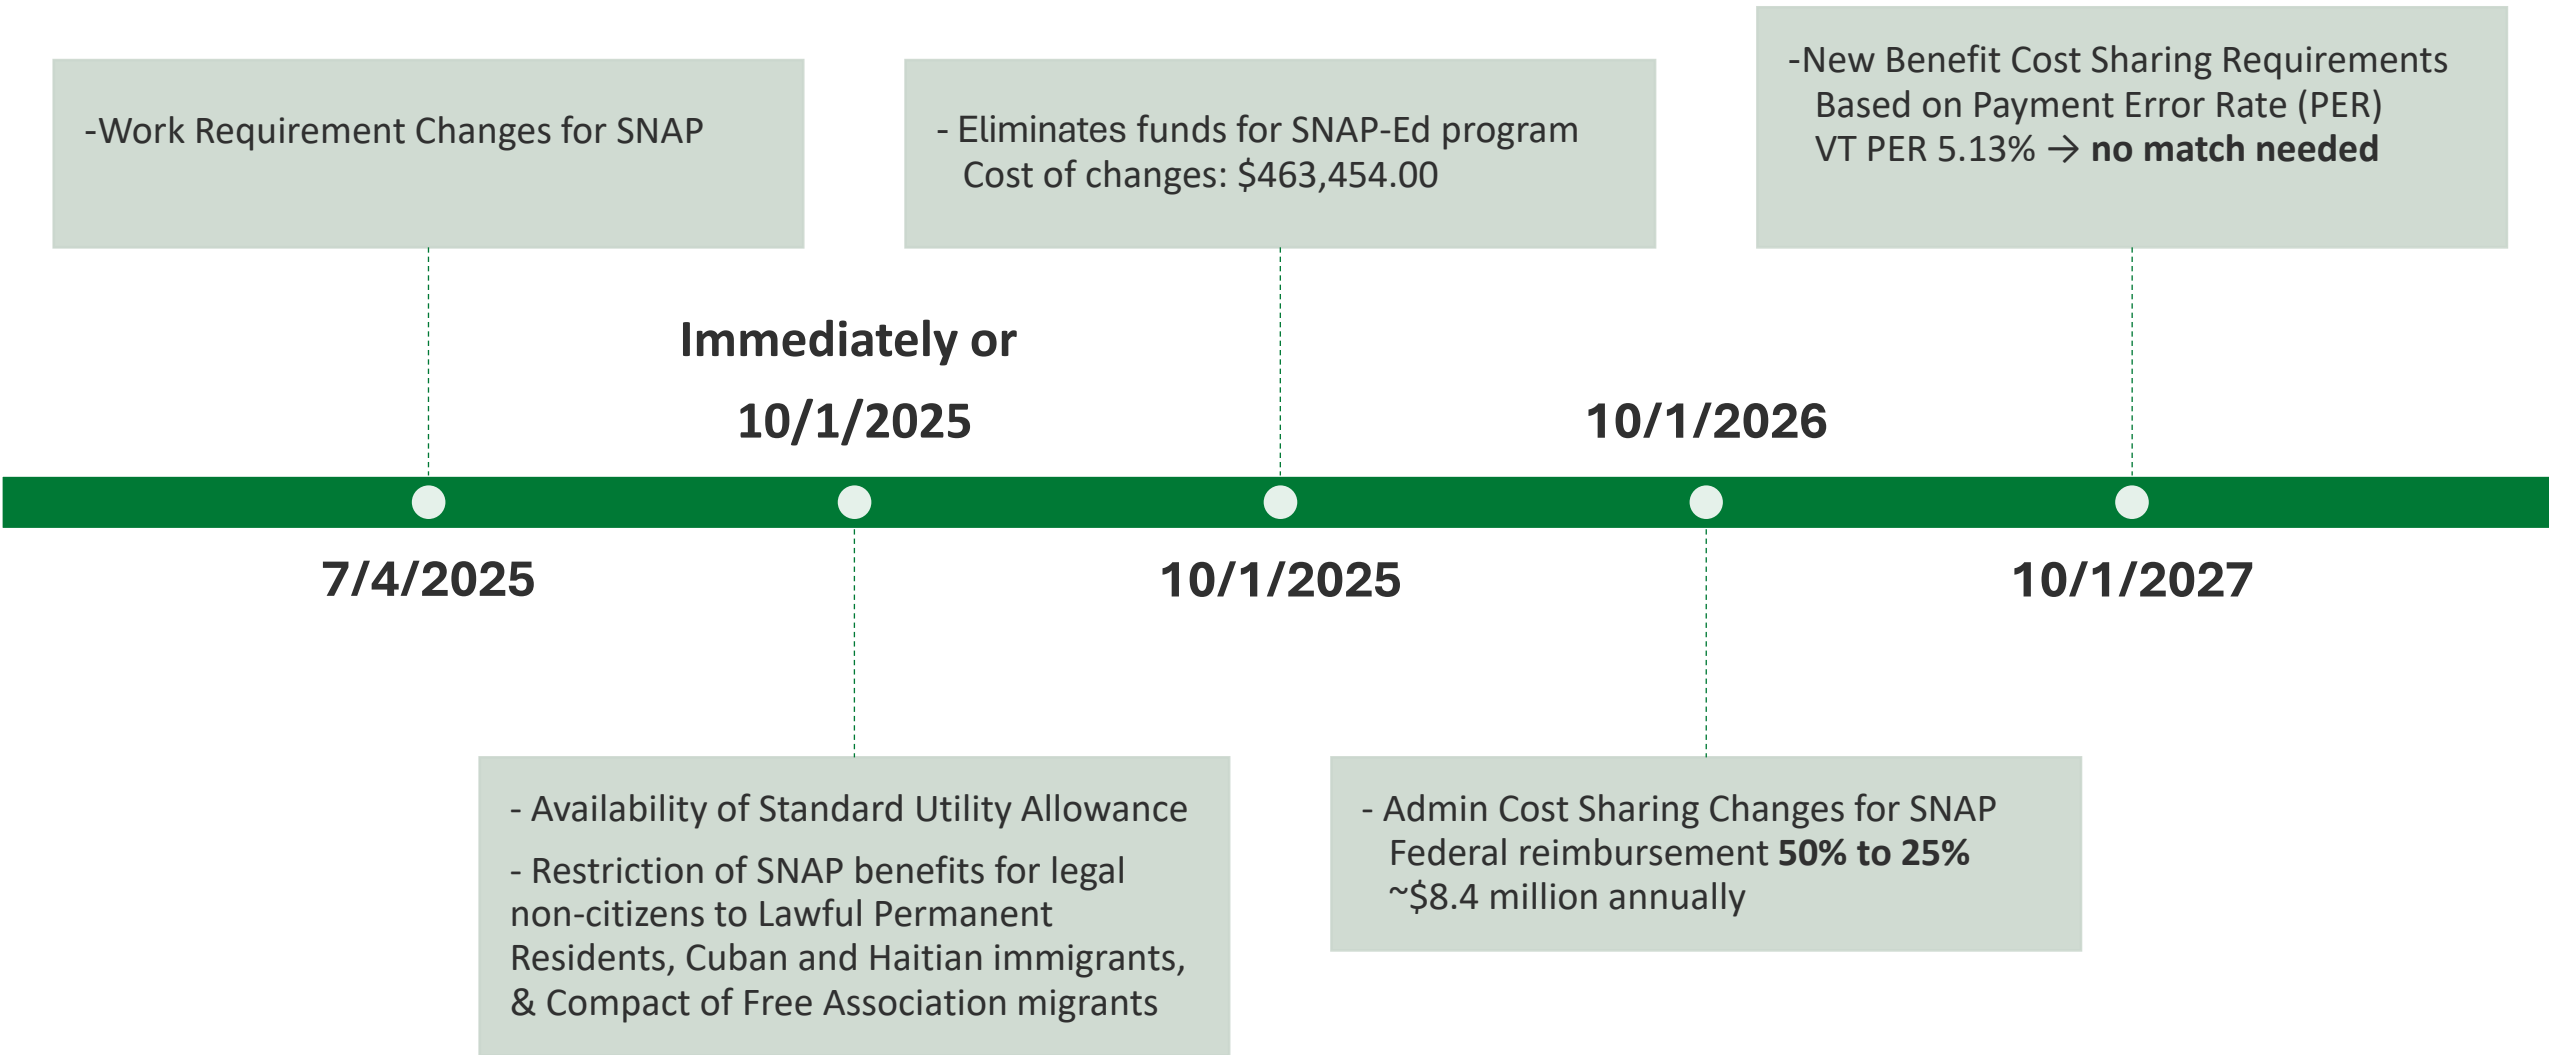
-Work Requirement Changes for SNAP

- Eliminates funds for SNAP-Ed program
Cost of changes: $463,454.00

-New Benefit Cost Sharing Requirements
Based on Payment Error Rate (PER)
VT PER 5.13% → **no match needed**

Immediately or

10/1/2025

10/1/2026

7/4/2025

10/1/2025

10/1/2027

- Availability of Standard Utility Allowance

- Restriction of SNAP benefits for legal non-citizens to Lawful Permanent Residents, Cuban and Haitian immigrants, & Compact of Free Association migrants

- Admin Cost Sharing Changes for SNAP
Federal reimbursement **50% to 25%**
~$8.4 million annually